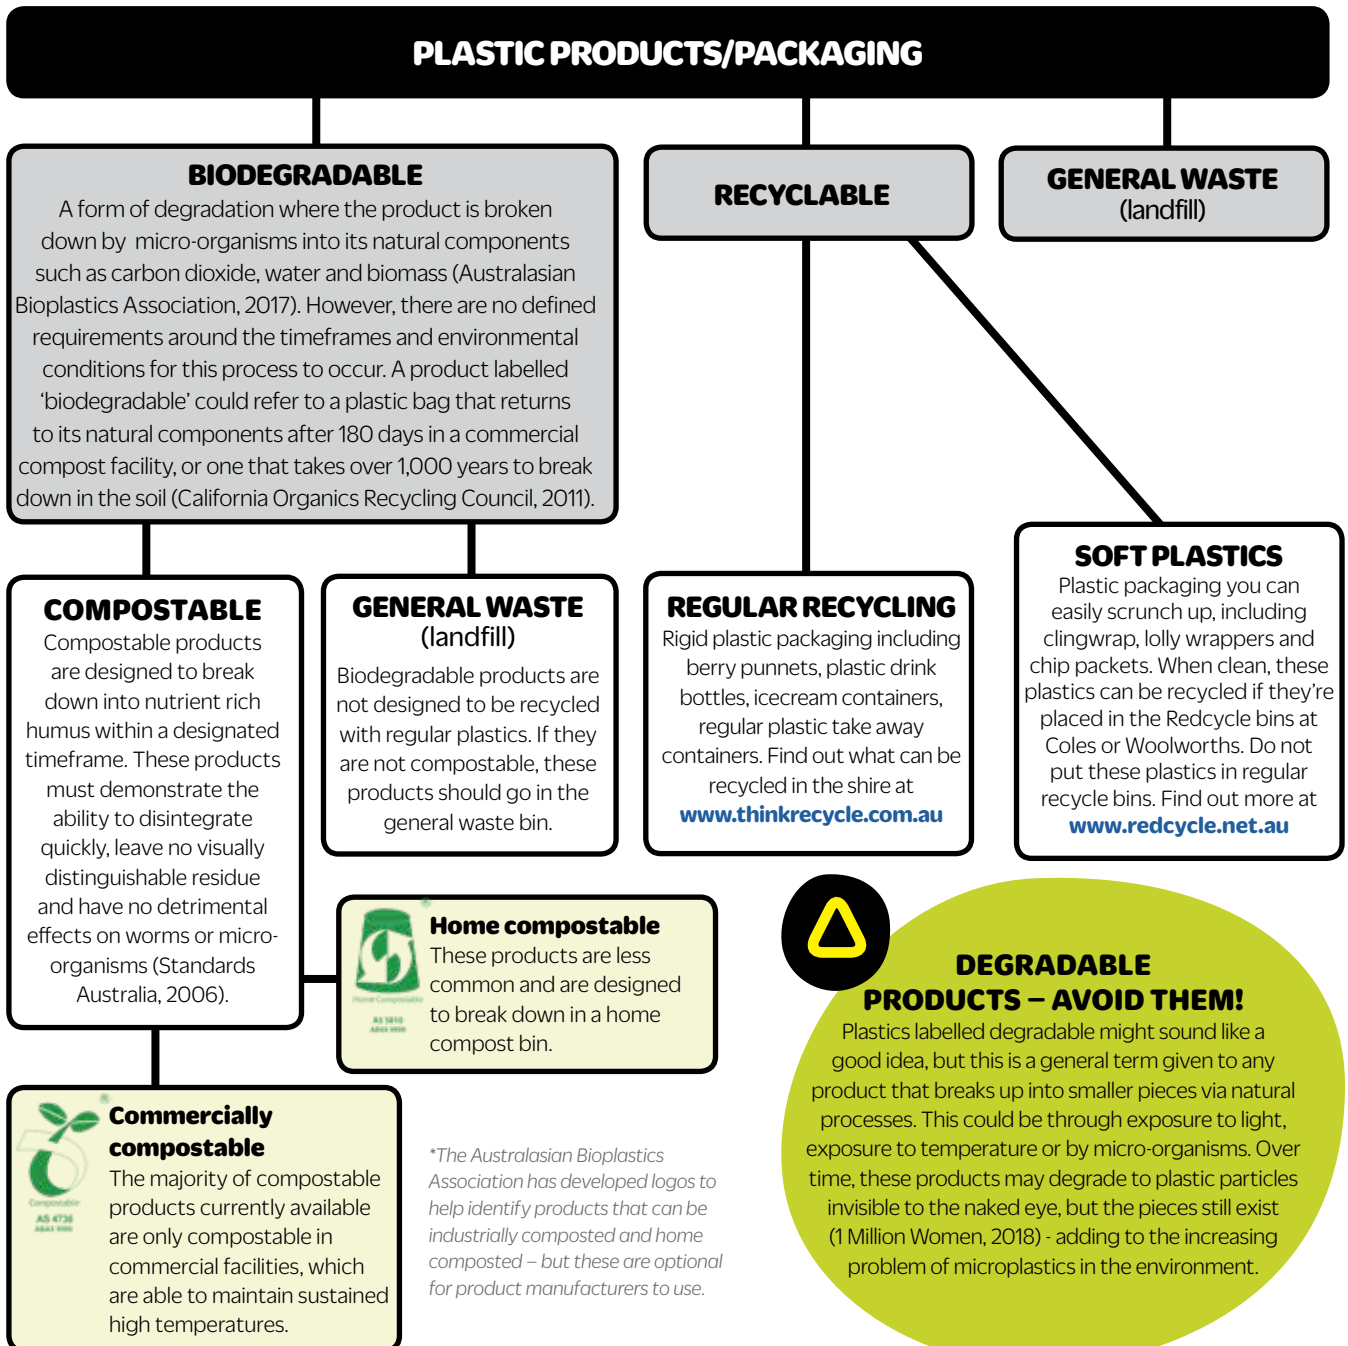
PLASTIC PRODUCTS/PACKAGING

BIODEGRADABLE
A form of degradation where the product is broken down by micro-organisms into its natural components such as carbon dioxide, water and biomass (Australasian Bioplastics Association, 2017). However, there are no defined requirements around the timeframes and environmental conditions for this process to occur. A product labelled 'biodegradable' could refer to a plastic bag that returns to its natural components after 180 days in a commercial compost facility, or one that takes over 1,000 years to break down in the soil (California Organics Recycling Council, 2011).

RECYCLABLE

GENERAL WASTE
(landfill)

SOFT PLASTICS
Plastic packaging you can easily scrunch up, including clingwrap, lolly wrappers and chip packets. When clean, these plastics can be recycled if they're placed in the Redcycle bins at Coles or Woolworths. Do not put these plastics in regular recycle bins. Find out more at www.redcycle.net.au

COMPOSTABLE
Compostable products are designed to break down into nutrient rich humus within a designated timeframe. These products must demonstrate the ability to disintegrate quickly, leave no visually distinguishable residue and have no detrimental effects on worms or micro-organisms (Standards Australia, 2006).

GENERAL WASTE
(landfill)
Biodegradable products are not designed to be recycled with regular plastics. If they are not compostable, these products should go in the general waste bin.

REGULAR RECYCLING
Rigid plastic packaging including berry punnets, plastic drink bottles, icecream containers, regular plastic take away containers. Find out what can be recycled in the shire at www.thinkrecycle.com.au

Home Compostable
AS 5810
ABAX 0000

Home compostable
These products are less common and are designed to break down in a home compost bin.

DEGRADABLE PRODUCTS – AVOID THEM!
Plastics labelled degradable might sound like a good idea, but this is a general term given to any product that breaks up into smaller pieces via natural processes. This could be through exposure to light, exposure to temperature or by micro-organisms. Over time, these products may degrade to plastic particles invisible to the naked eye, but the pieces still exist (1 Million Women, 2018) - adding to the increasing problem of microplastics in the environment.

Compostable
AS 4736
ABAX 0000

Commercially compostable
The majority of compostable products currently available are only compostable in commercial facilities, which are able to maintain sustained high temperatures.

*The Australasian Bioplastics Association has developed logos to help identify products that can be industrially composted and home composted – but these are optional for product manufacturers to use.